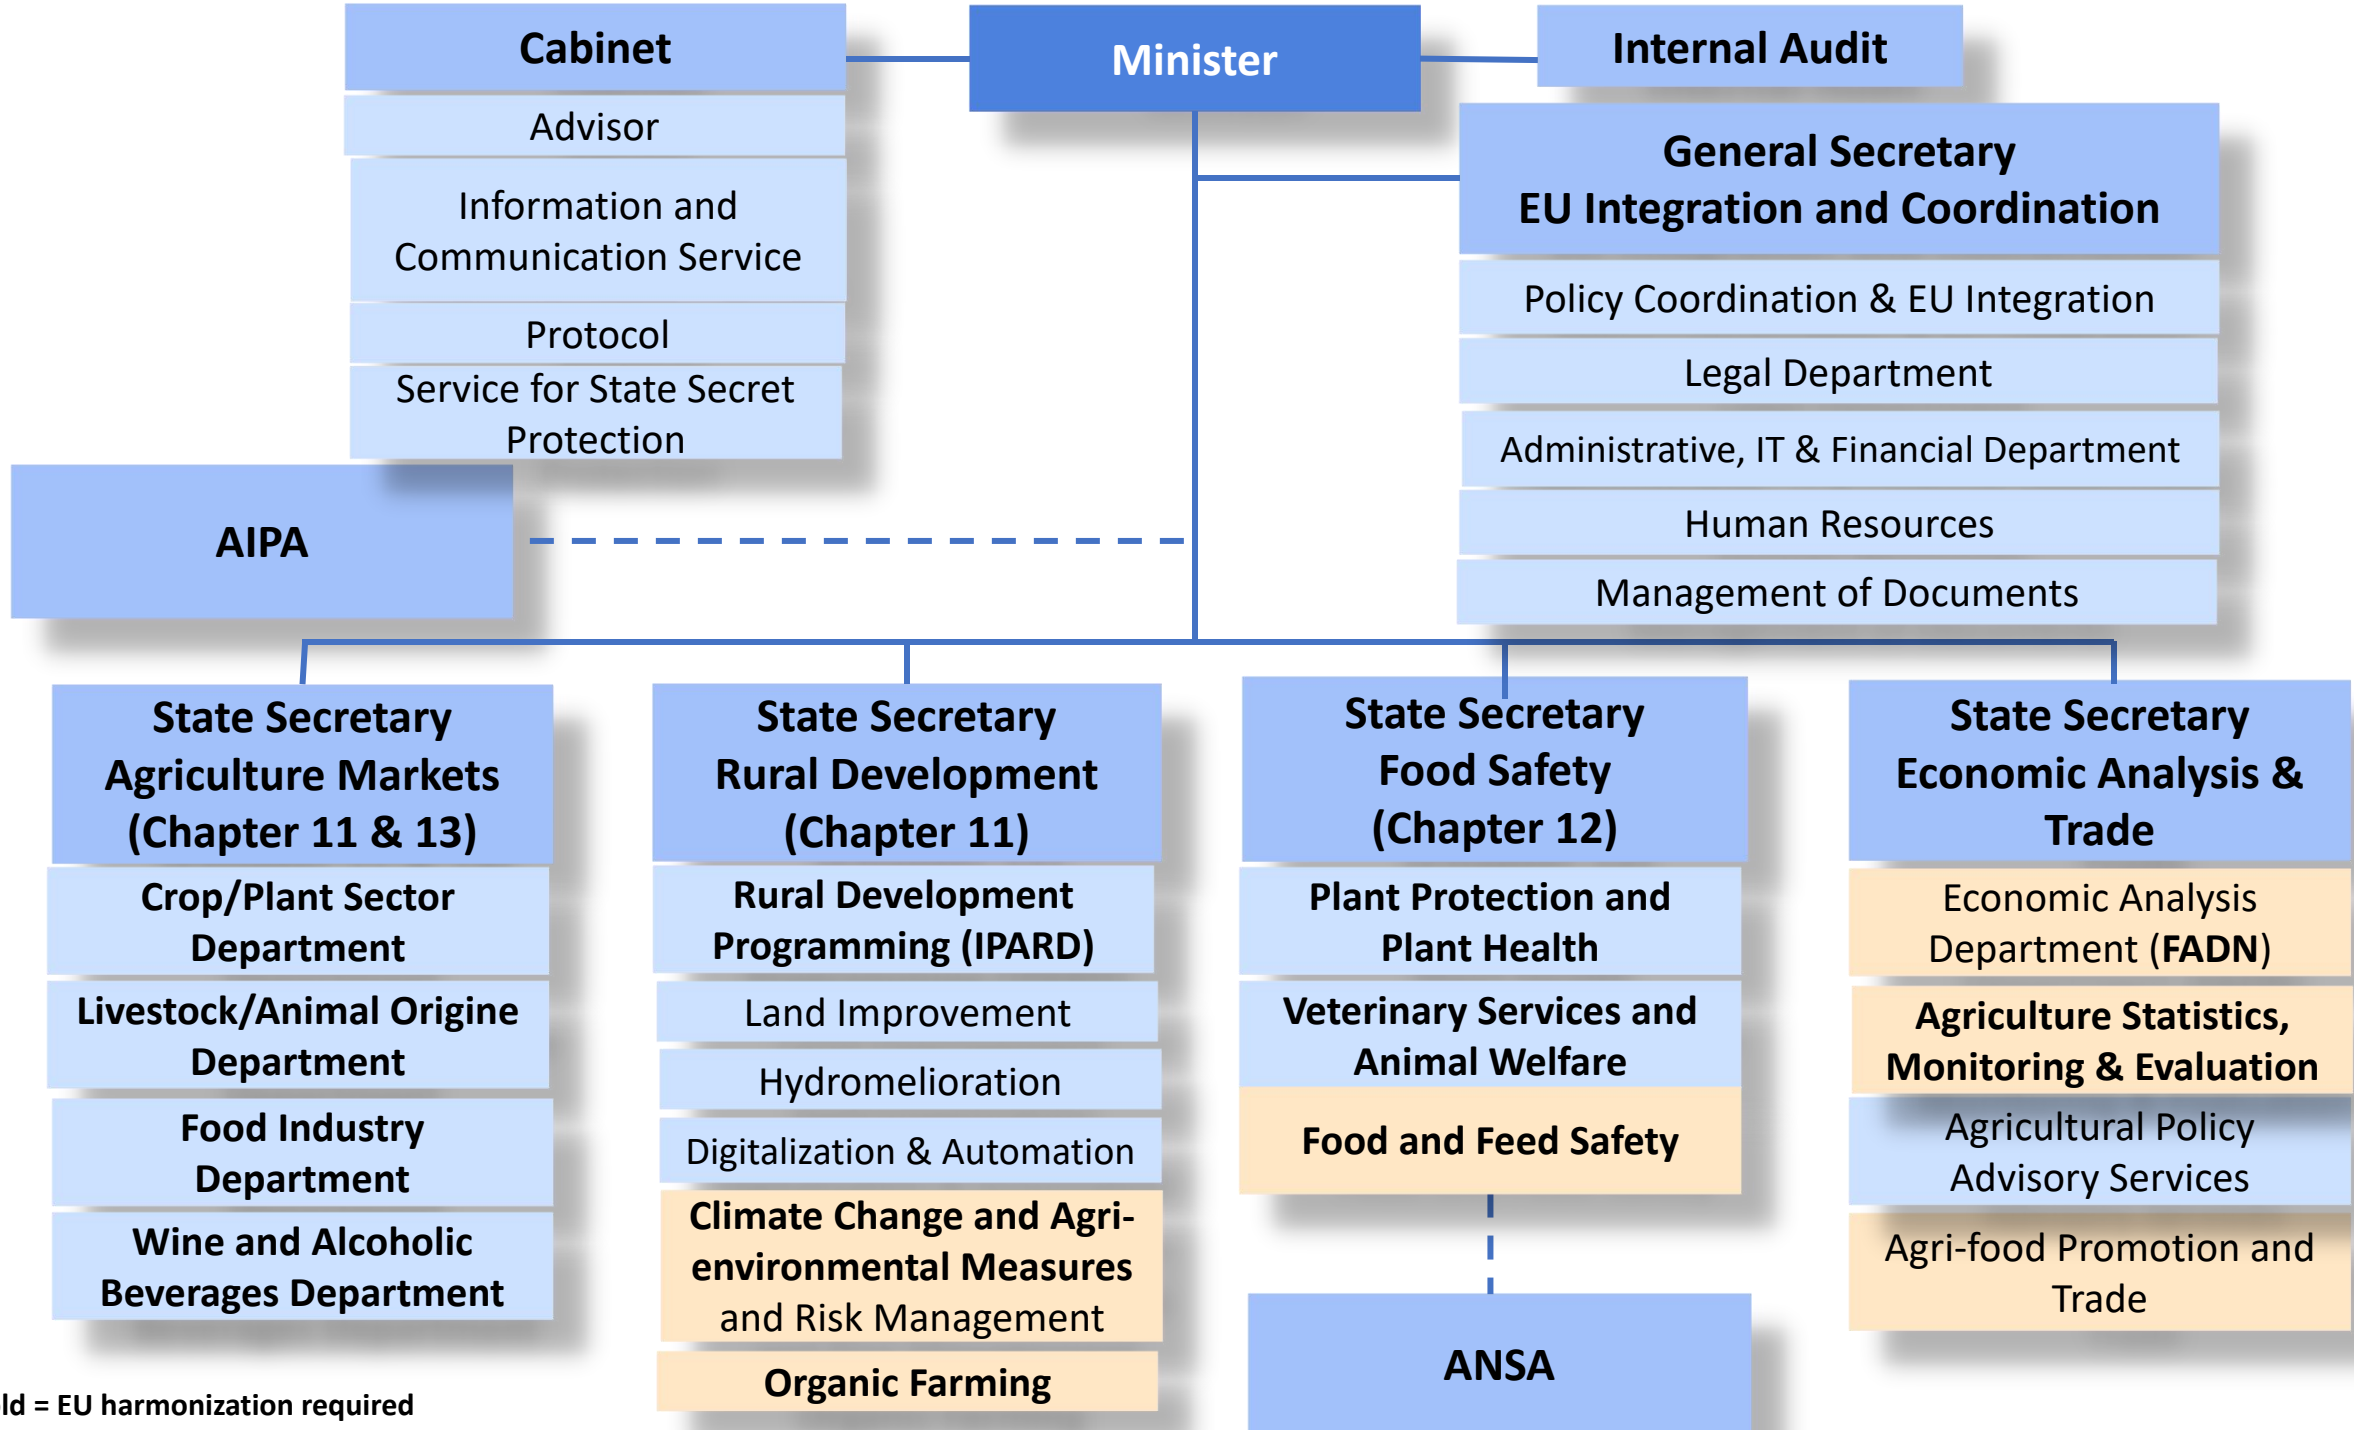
Cabinet

Advisor

Information and Communication Service

Protocol

Service for State Secret Protection

Minister

Internal Audit

General Secretary
EU Integration and Coordination

Policy Coordination & EU Integration

Legal Department

Administrative, IT & Financial Department

Human Resources

Management of Documents

AIPA

State Secretary
Agriculture Markets
(Chapter 11 & 13)

Crop/Plant Sector Department

Livestock/Animal Origine Department

Food Industry Department

Wine and Alcoholic Beverages Department

State Secretary
Rural Development
(Chapter 11)

Rural Development Programming (IPARD)

Land Improvement

Hydromelioration

Digitalization & Automation

Climate Change and Agri-environmental Measures and Risk Management

Organic Farming

State Secretary
Food Safety
(Chapter 12)

Plant Protection and Plant Health

Veterinary Services and Animal Welfare

Food and Feed Safety

ANSA

State Secretary
Economic Analysis & Trade

Economic Analysis Department (FADN)

Agriculture Statistics, Monitoring & Evaluation

Agricultural Policy Advisory Services

Agri-food Promotion and Trade

ld = EU harmonization required